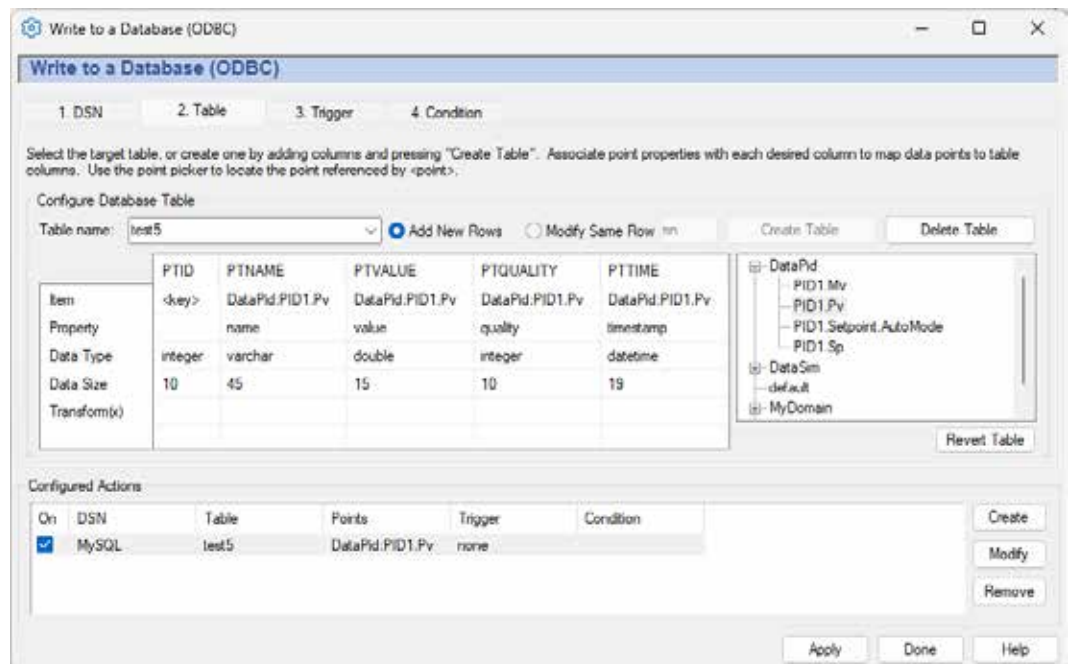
Write to a Database (ODBC)

Write to a Database (ODBC)

1. DSN | 2. Table | 3. Trigger | 4. Condition

Select the target table, or create one by adding columns and pressing "Create Table". Associate point properties with each desired column to map data points to table columns. Use the point picker to locate the point referenced by <point>.

Configure Database Table

Table name: test5 | Add New Rows | Modify Same Row | Create Table | Delete Table

| | PTID | PTNAME | PTVALUE | PTQUALITY | PTTIME |
|---|---|---|---|---|---|
| Item | <key> | DataPid:PID1.Pv | DataPid:PID1.Pv | DataPid:PID1.Pv | DataPid:PID1.Pv |
| Property | | name | value | quality | timestamp |
| Data Type | integer | varchar | double | integer | datetime |
| Data Size | 10 | 45 | 15 | 10 | 19 |
| Transform(x) | | | | | |

DataPid
PID1.Mv
PID1.Pv
PID1.Setpoint.AutoMode
PID1.Sp
DataSim
default
MyDomain

Revert Table

Configured Actions

| On | DSN | Table | Points | Trigger | Condition |
|---|---|---|---|---|---|
| ☑ | MySQL | test5 | DataPid:PID1.Pv | none | |

Create
Modify
Remove

Apply | Done | Help